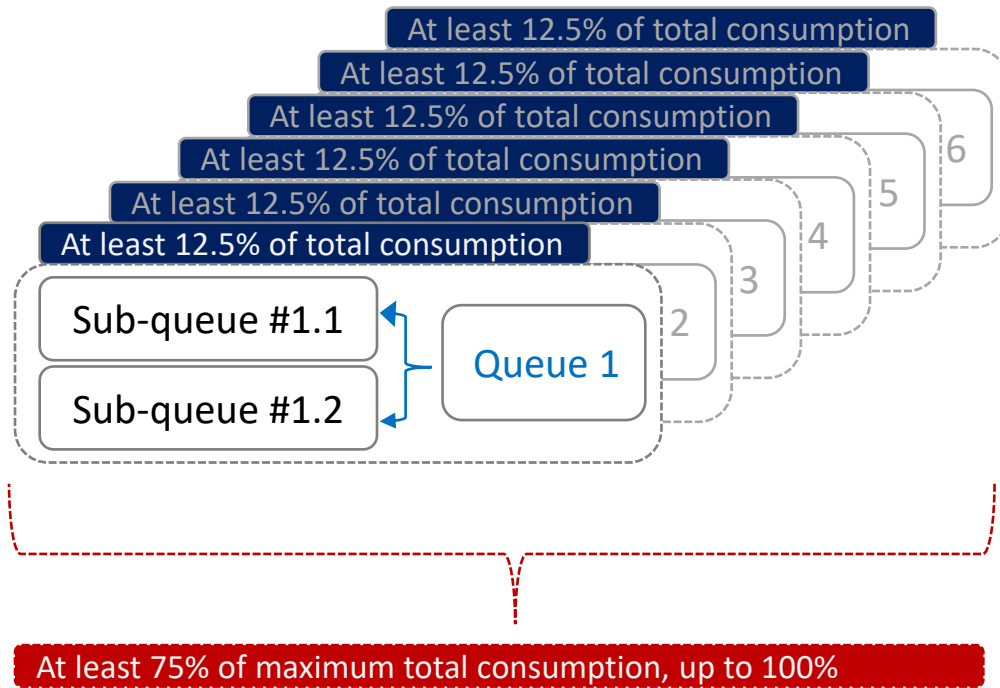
At least 12.5% of total consumption

At least 12.5% of total consumption

At least 12.5% of total consumption

At least 12.5% of total consumption

At least 12.5% of total consumption

At least 12.5% of total consumption

6

5

4

3

2

Sub-queue #1.1

Sub-queue #1.2

Queue 1

At least 75% of maximum total consumption, up to 100%